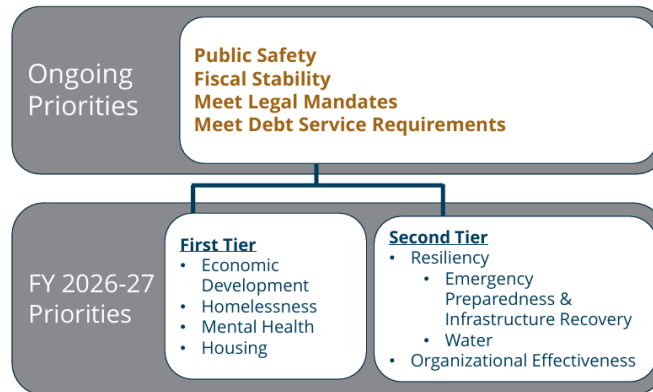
Ongoing Priorities

Public Safety
Fiscal Stability
Meet Legal Mandates
Meet Debt Service Requirements

FY 2026-27 Priorities

First Tier
- Economic Development
- Homelessness
- Mental Health
- Housing

Second Tier
- Resiliency
  - Emergency Preparedness & Infrastructure Recovery
  - Water
- Organizational Effectiveness